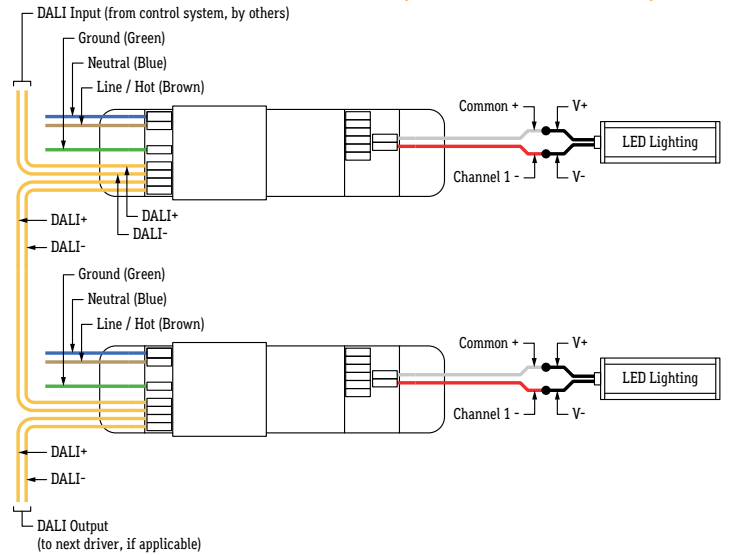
DALI Input (from control system, by others)
Ground (Green)
Neutral (Blue)
Line / Hot (Brown)
Common +
V+
LED Lighting
Channel 1 -
V-
DALI+
DALI-
DALI+
DALI-
Ground (Green)
Neutral (Blue)
Line / Hot (Brown)
Common +
V+
LED Lighting
Channel 1 -
V-
DALI+
DALI-
DALI Output
(to next driver, if applicable)